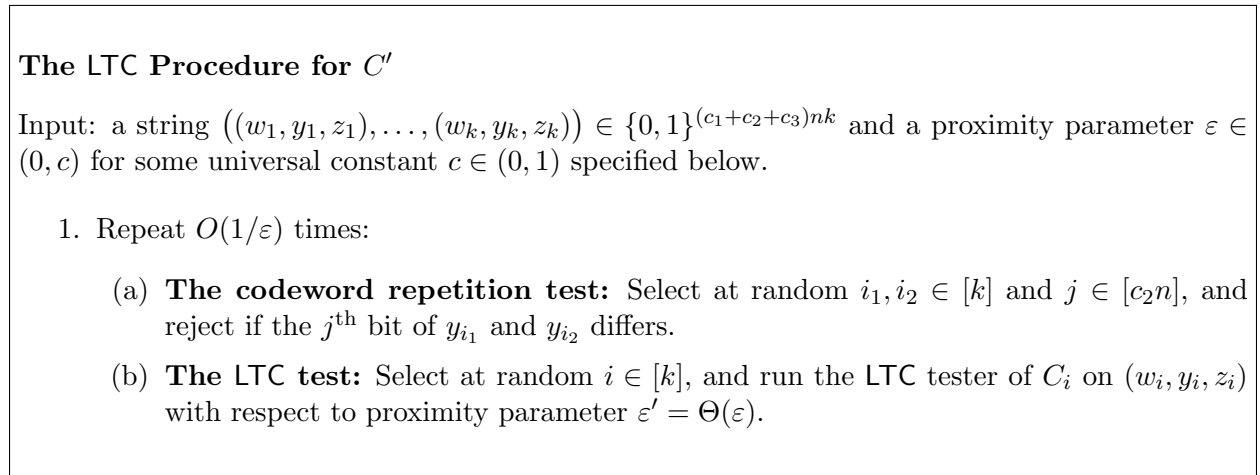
**The LTC Procedure for $C'$**

Input: a string $\big((w_1, y_1, z_1), \ldots, (w_k, y_k, z_k)\big) \in \{0,1\}^{(c_1+c_2+c_3)nk}$ and a proximity parameter $\varepsilon \in (0, c)$ for some universal constant $c \in (0,1)$ specified below.

1. Repeat $O(1/\varepsilon)$ times:

(a) **The codeword repetition test:** Select at random $i_1, i_2 \in [k]$ and $j \in [c_2 n]$, and reject if the $j^{\text{th}}$ bit of $y_{i_1}$ and $y_{i_2}$ differs.

(b) **The LTC test:** Select at random $i \in [k]$, and run the LTC tester of $C_i$ on $(w_i, y_i, z_i)$ with respect to proximity parameter $\varepsilon' = \Theta(\varepsilon)$.